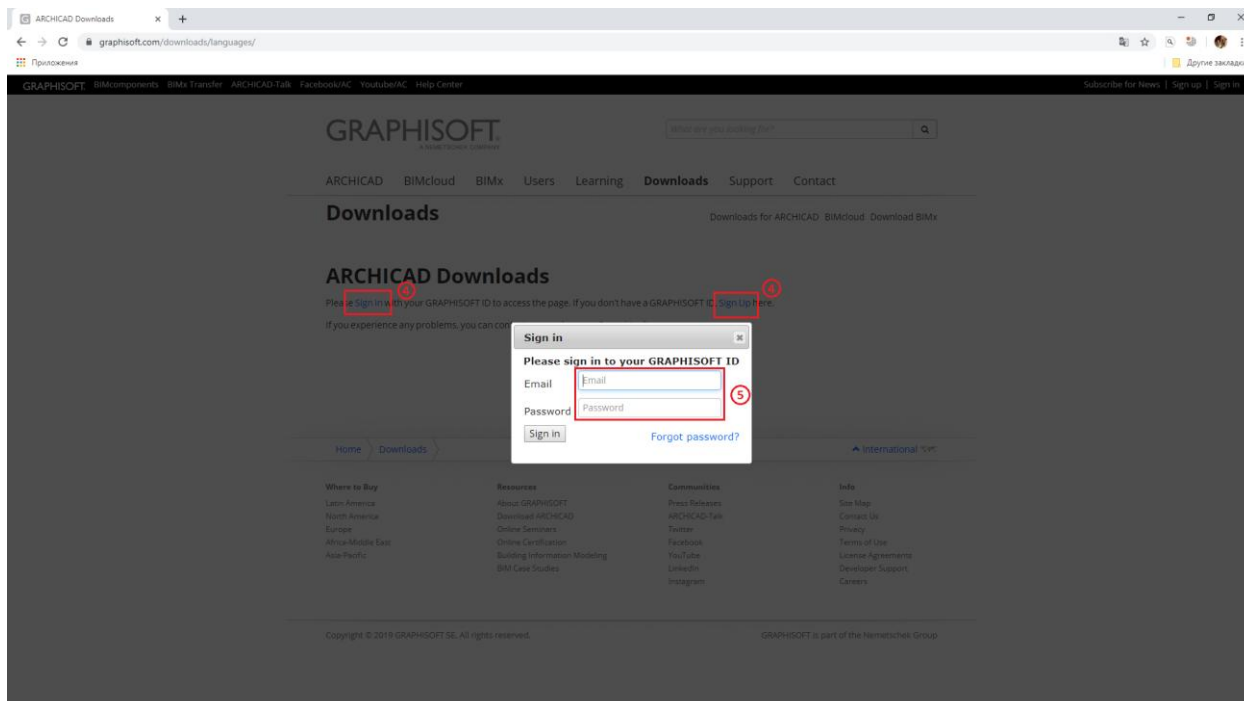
ARCHICAD Downloads × +

graphisoft.com/downloads/languages/

Приложения

Другие закладк

GRAPHISOFT BIMcomponents BIMx Transfer ARCHICAD-Talk Facebook/AC Youtube/AC Help Center

Subscribe for News | Sign up | Sign in

GRAPHISOFT
A NEMETSCHEK COMPANY

What are you looking for?

ARCHICAD BIMcloud BIMx Users Learning Downloads Support Contact

Downloads

Downloads for ARCHICAD BIMcloud Download BIMx

ARCHICAD Downloads

Please Sign in with your GRAPHISOFT ID to access the page. If you don't have a GRAPHISOFT ID, Sign Up here.

4

4

If you experience any problems, you can con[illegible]

Sign in

×

Please sign in to your GRAPHISOFT ID

Email

Email

Password

Password

5

Sign in

Forgot password?

Home Downloads

International

Where to Buy
Latin America
North America
Europe
Africa-Middle East
Asia-Pacific

Resources
About GRAPHISOFT
Download ARCHICAD
Online Seminars
Online Certification
Building Information Modeling
BIM Case Studies

Communities
Press Releases
ARCHICAD-Talk
Twitter
Facebook
YouTube
LinkedIn
Instagram

Info
Site Map
Contact Us
Privacy
Terms of Use
License Agreements
Developer Support
Careers

Copyright © 2019 GRAPHISOFT SE. All rights reserved.

GRAPHISOFT is part of the Nemetschek Group